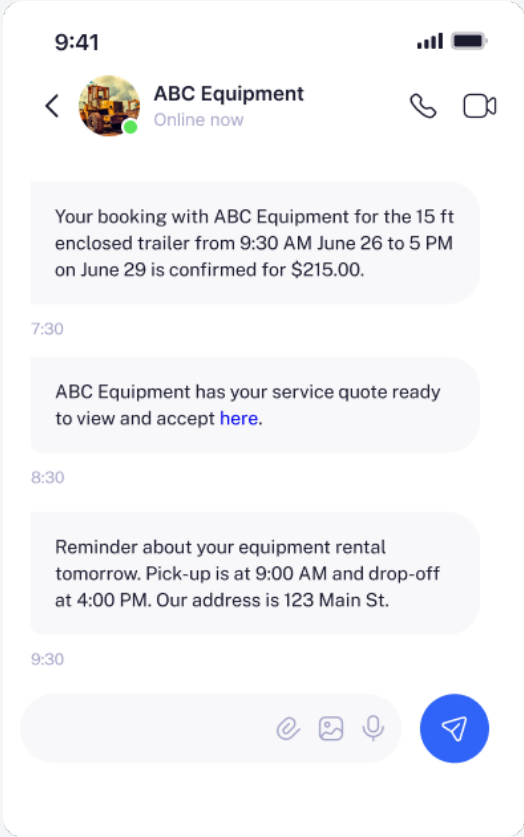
9:41

ABC Equipment
Online now

Your booking with ABC Equipment for the 15 ft enclosed trailer from 9:30 AM June 26 to 5 PM on June 29 is confirmed for $215.00.

7:30

ABC Equipment has your service quote ready to view and accept here.

8:30

Reminder about your equipment rental tomorrow. Pick-up is at 9:00 AM and drop-off at 4:00 PM. Our address is 123 Main St.

9:30